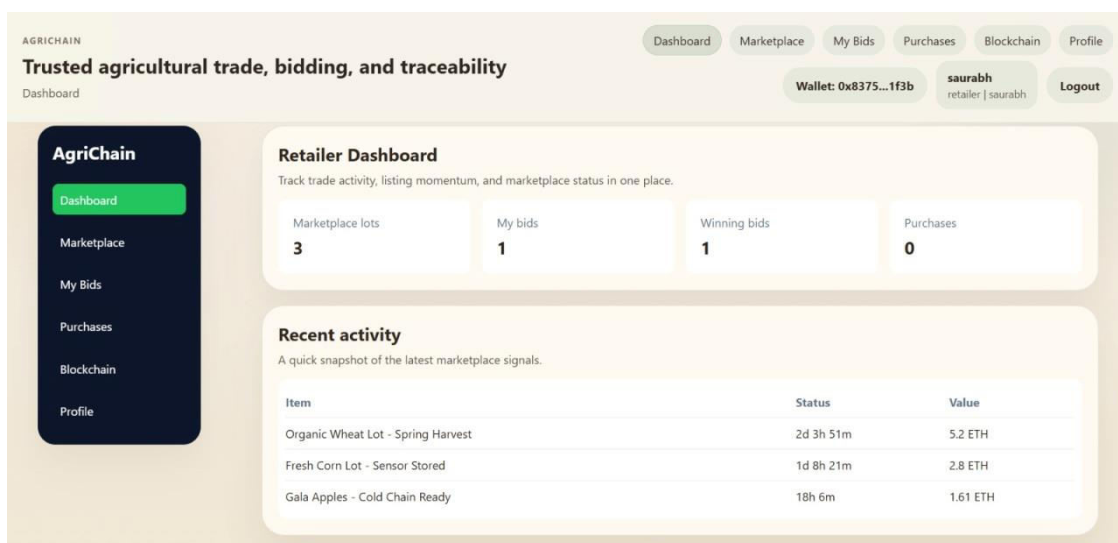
AGRICHAIN

Trusted agricultural trade, bidding, and traceability

Dashboard

Dashboard Marketplace My Bids Purchases Blockchain Profile

Wallet: 0x8375...1f3b

saurabh
retailer | saurabh

Logout

AgriChain

Dashboard

Marketplace

My Bids

Purchases

Blockchain

Profile

Retailer Dashboard

Track trade activity, listing momentum, and marketplace status in one place.

Marketplace lots
3

My bids
1

Winning bids
1

Purchases
0

Recent activity

A quick snapshot of the latest marketplace signals.

| Item | Status | Value |
|---|---|---|
| Organic Wheat Lot - Spring Harvest | 2d 3h 51m | 5.2 ETH |
| Fresh Corn Lot - Sensor Stored | 1d 8h 21m | 2.8 ETH |
| Gala Apples - Cold Chain Ready | 18h 6m | 1.61 ETH |